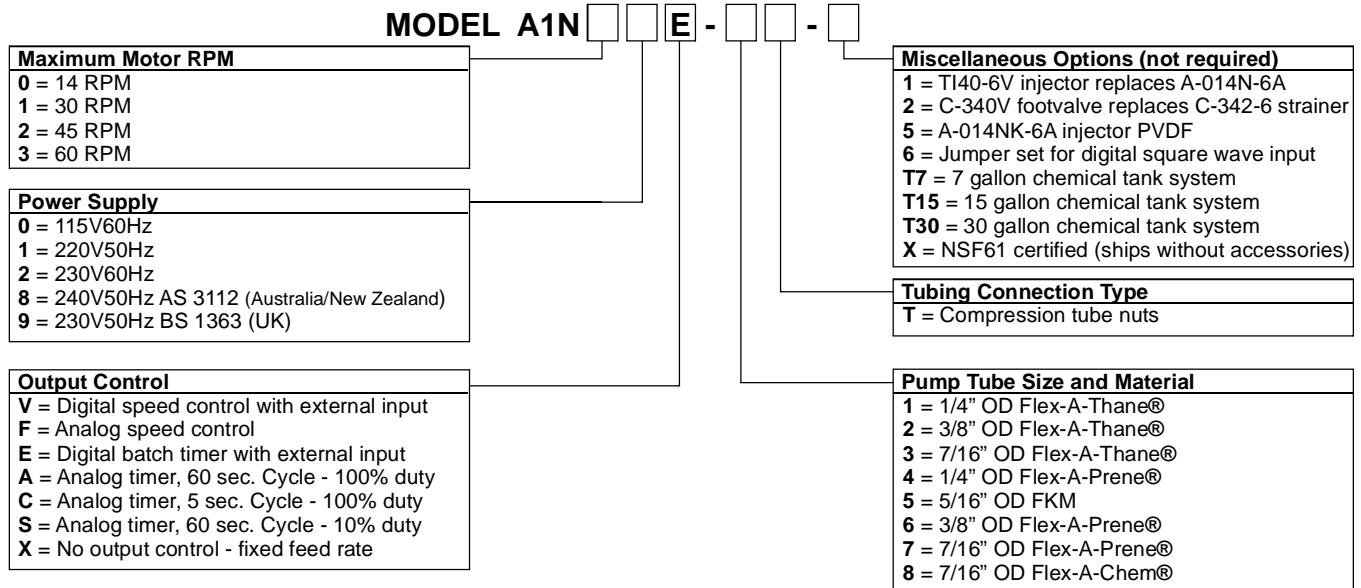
MODEL A1N E - - 

**Maximum Motor RPM**
**0** = 14 RPM
**1** = 30 RPM
**2** = 45 RPM
**3** = 60 RPM

**Power Supply**
**0** = 115V60Hz
**1** = 220V50Hz
**2** = 230V60Hz
**8** = 240V50Hz AS 3112 (Australia/New Zealand)
**9** = 230V50Hz BS 1363 (UK)

**Output Control**
**V** = Digital speed control with external input
**F** = Analog speed control
**E** = Digital batch timer with external input
**A** = Analog timer, 60 sec. Cycle - 100% duty
**C** = Analog timer, 5 sec. Cycle - 100% duty
**S** = Analog timer, 60 sec. Cycle - 10% duty
**X** = No output control - fixed feed rate

**Miscellaneous Options (not required)**
**1** = TI40-6V injector replaces A-014N-6A
**2** = C-340V footvalve replaces C-342-6 strainer
**5** = A-014NK-6A injector PVDF
**6** = Jumper set for digital square wave input
**T7** = 7 gallon chemical tank system
**T15** = 15 gallon chemical tank system
**T30** = 30 gallon chemical tank system
**X** = NSF61 certified (ships without accessories)

**Tubing Connection Type**
**T** = Compression tube nuts

**Pump Tube Size and Material**
**1** = 1/4" OD Flex-A-Thane®
**2** = 3/8" OD Flex-A-Thane®
**3** = 7/16" OD Flex-A-Thane®
**4** = 1/4" OD Flex-A-Prene®
**5** = 5/16" OD FKM
**6** = 3/8" OD Flex-A-Prene®
**7** = 7/16" OD Flex-A-Prene®
**8** = 7/16" OD Flex-A-Chem®